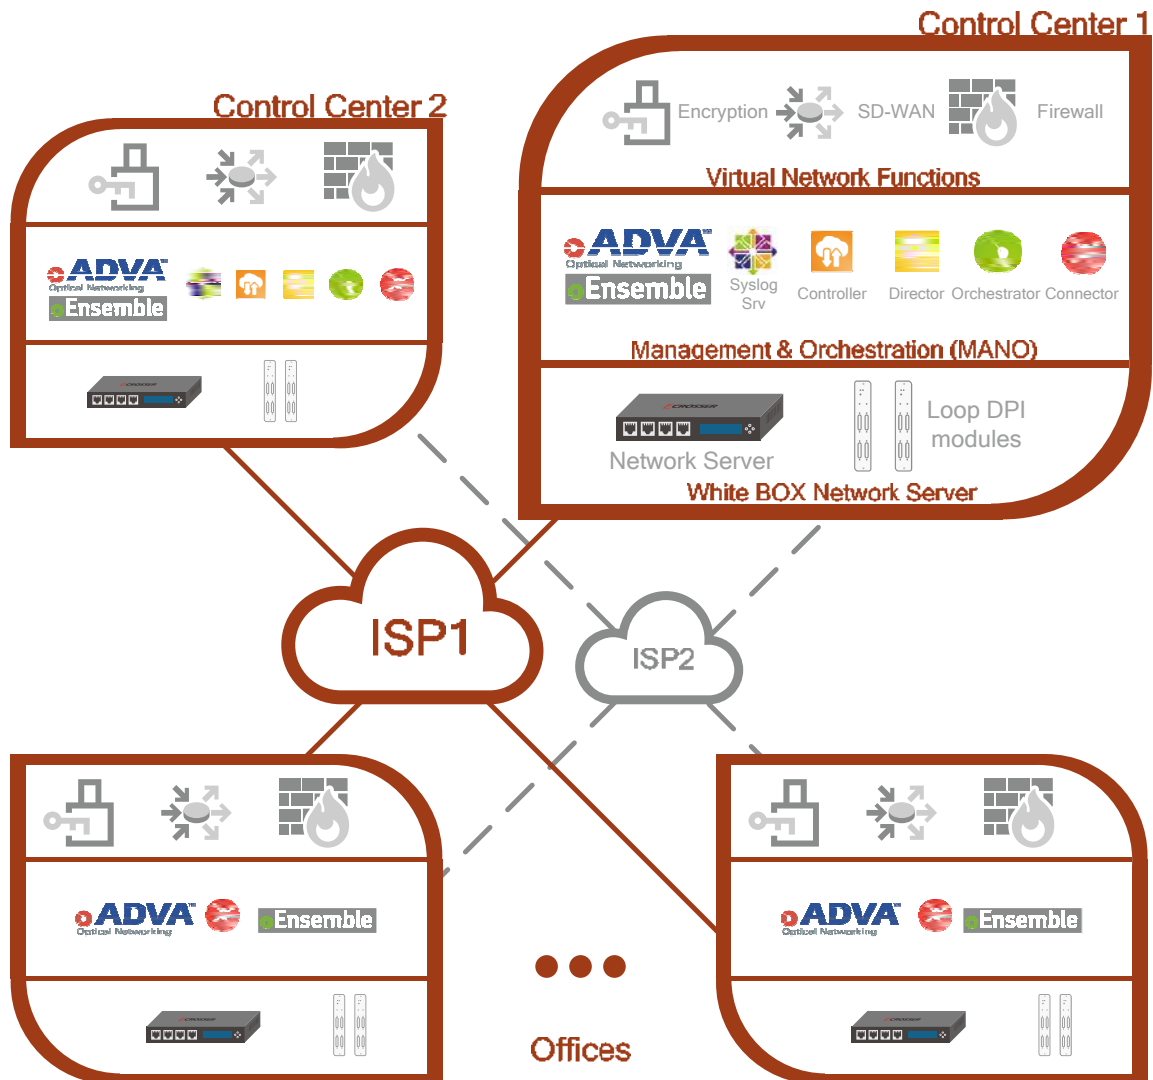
Control Center 1

Encryption SD-WAN Firewall

Virtual Network Functions

ADVA Optical Networking Ensemble

Syslog Srv Controller Director Orchestrator Connector

Management & Orchestration (MANO)

Network Server Loop DPI modules

White BOX Network Server

Control Center 2

ADVA Optical Networking Ensemble

ISP1

ISP2

ADVA Optical Networking Ensemble

ADVA Optical Networking Ensemble

Offices